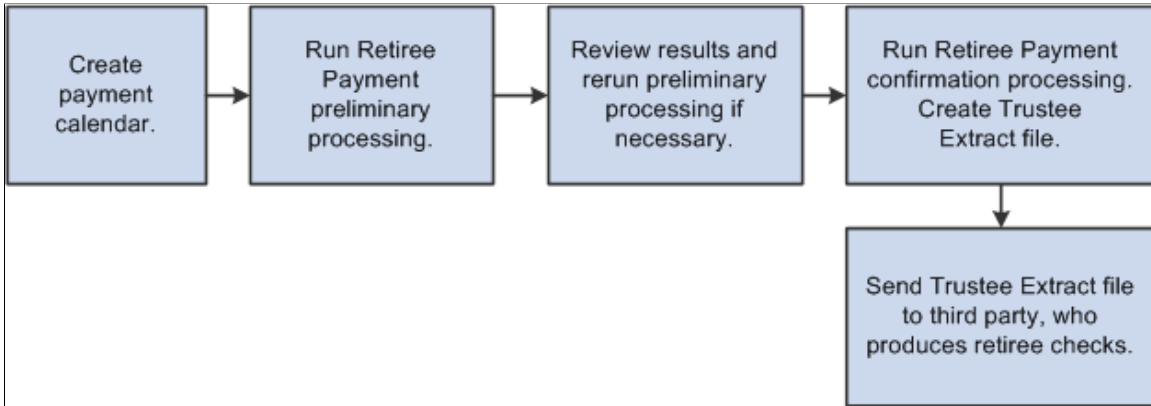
Create payment calendar.

Run Retiree Payment preliminary processing.

Review results and rerun preliminary processing if necessary.

Run Retiree Payment confirmation processing. Create Trustee Extract file.

Send Trustee Extract file to third party, who produces retiree checks.